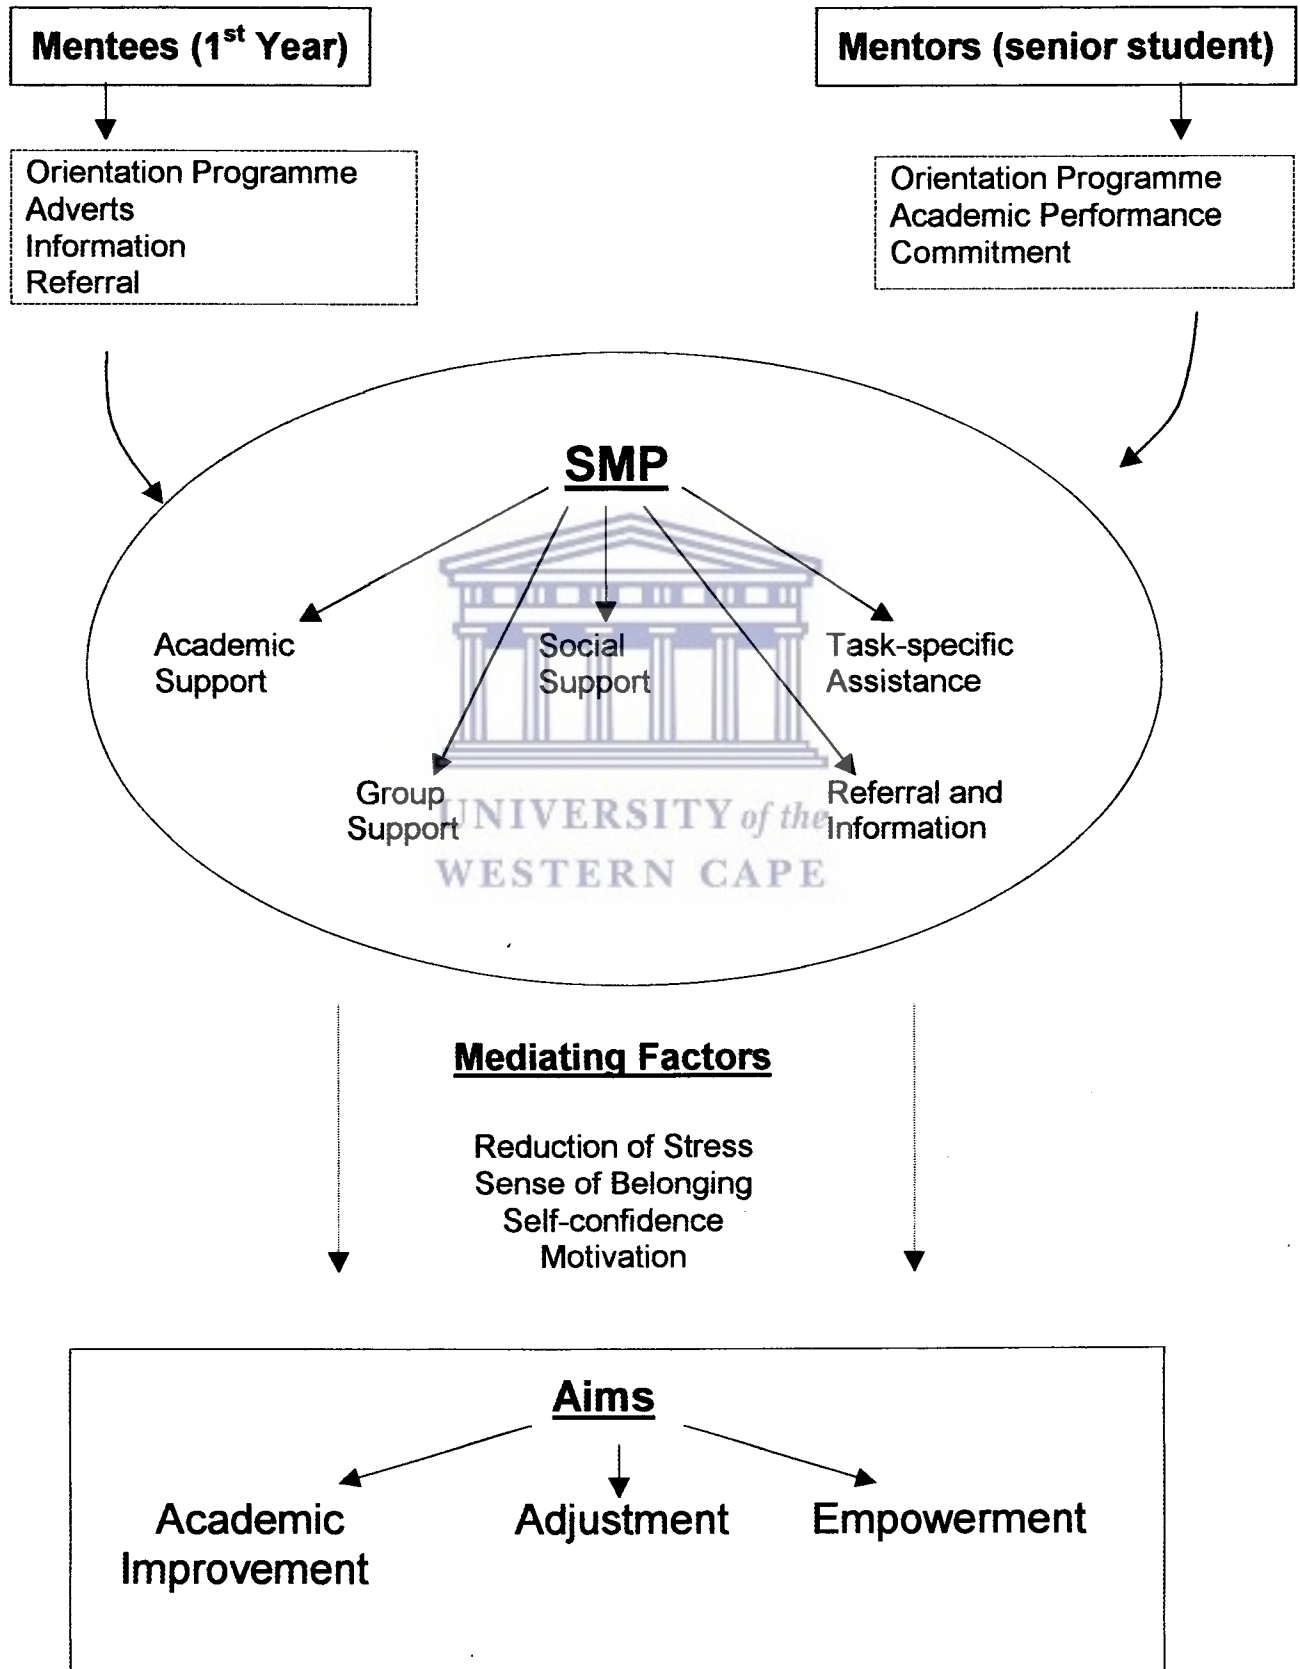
Mentees (1$^{st}$ Year)

Mentors (senior student)

Orientation Programme
Adverts
Information
Referral

Orientation Programme
Academic Performance
Commitment

SMP

Academic Support

Social Support

Task-specific Assistance

Group Support

Referral and Information

UNIVERSITY of the
WESTERN CAPE

Mediating Factors

Reduction of Stress
Sense of Belonging
Self-confidence
Motivation

Aims

Academic Improvement

Adjustment

Empowerment